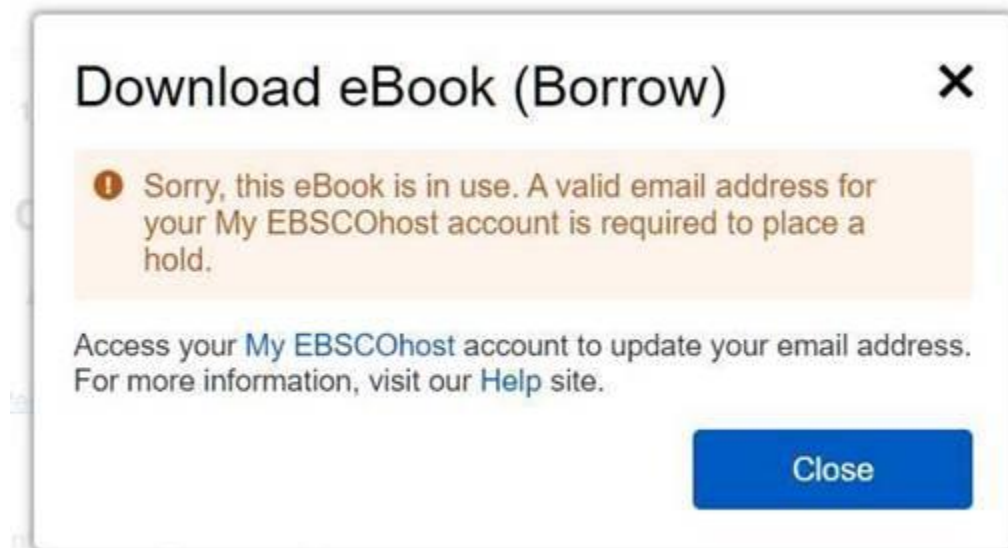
Download eBook (Borrow)

×

Sorry, this eBook is in use. A valid email address for your My EBSCOhost account is required to place a hold.

Access your My EBSCOhost account to update your email address. For more information, visit our Help site.

Close